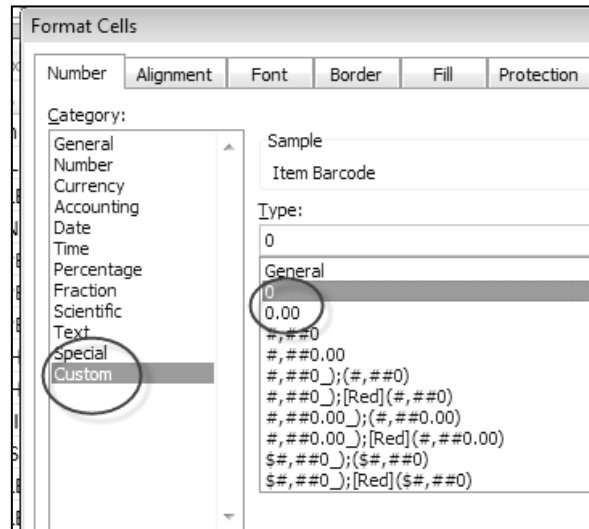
Format Cells

Number | Alignment | Font | Border | Fill | Protection

Category:

General
Number
Currency
Accounting
Date
Time
Percentage
Fraction
Scientific
Text
Special
Custom

Sample

Item Barcode

Type:

0

General
0
0.00
#,##0
#,##0.00
#,##0_);(#,##0)
#,##0_);[Red](#,##0)
#,##0.00_);(#,##0.00)
#,##0.00_);[Red](#,##0.00)
$#,##0_);($#,##0)
$#,##0_);[Red]($#,##0)